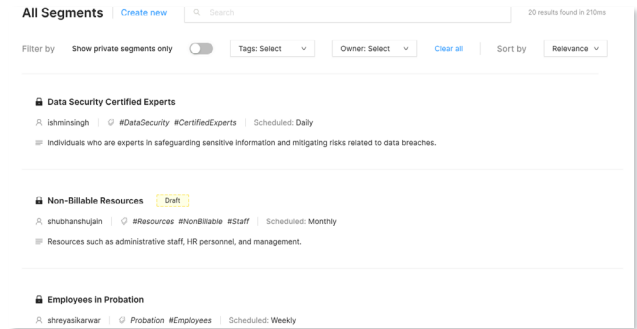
All Segments | Create new

Search

20 results found in 210ms

Filter by Show private segments only Tags: Select Owner: Select Clear all Sort by Relevance

Data Security Certified Experts

ishminsingh | #DataSecurity #CertifiedExperts | Scheduled: Daily

Individuals who are experts in safeguarding sensitive information and mitigating risks related to data breaches.

Non-Billable Resources Draft

shubhanshujain | #Resources #NonBillable #Staff | Scheduled: Monthly

Resources such as administrative staff, HR personnel, and management.

Employees in Probation

shreyasikarwar | Probation #Employees | Scheduled: Weekly